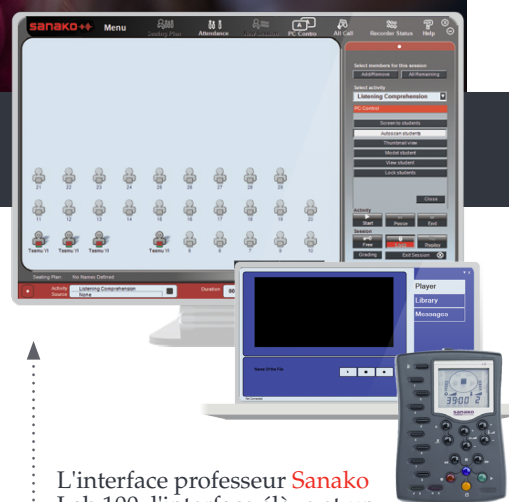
sanako++ Menu Seating Plan Attendance PC Control All Call Recorder Status Help

Select members for this session
Add/Remove All Remaining
Select activity
Listening Comprehension
PC Control
Screen to students
Autoscan students
Thumbnail view
Model student
View student
Lock students
Close
Activity
Start Pause End
Session
Free Replay
Grading Exit Session

21 22 23 24 25 26 27 28 29
11 12 13 14 15 16 17 18 19
Teemu VI Teemu VI Teemu VI Teemu VI 8 9 10

Seating Plan: No Names Defined
Activity Listening Comprehension
Source None
Duration 00

Player
Library
Messages

Name Of My File

3900

sanako

L'interface professeur Sanako Lab 100, l'interface élève et sa